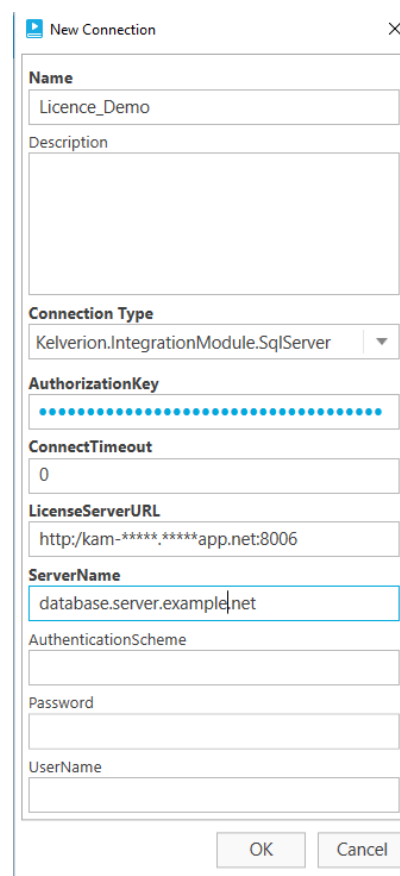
New Connection

Name

Licence_Demo

Description

Connection Type

Kelverion.IntegrationModule.SqlServer

AuthorizationKey

•••••••••••••••••••••••••••••••••••

ConnectTimeout

0

LicenseServerURL

http:/kam-*****.*****app.net:8006

ServerName

database.server.example.net

AuthenticationScheme

Password

UserName

OK

Cancel